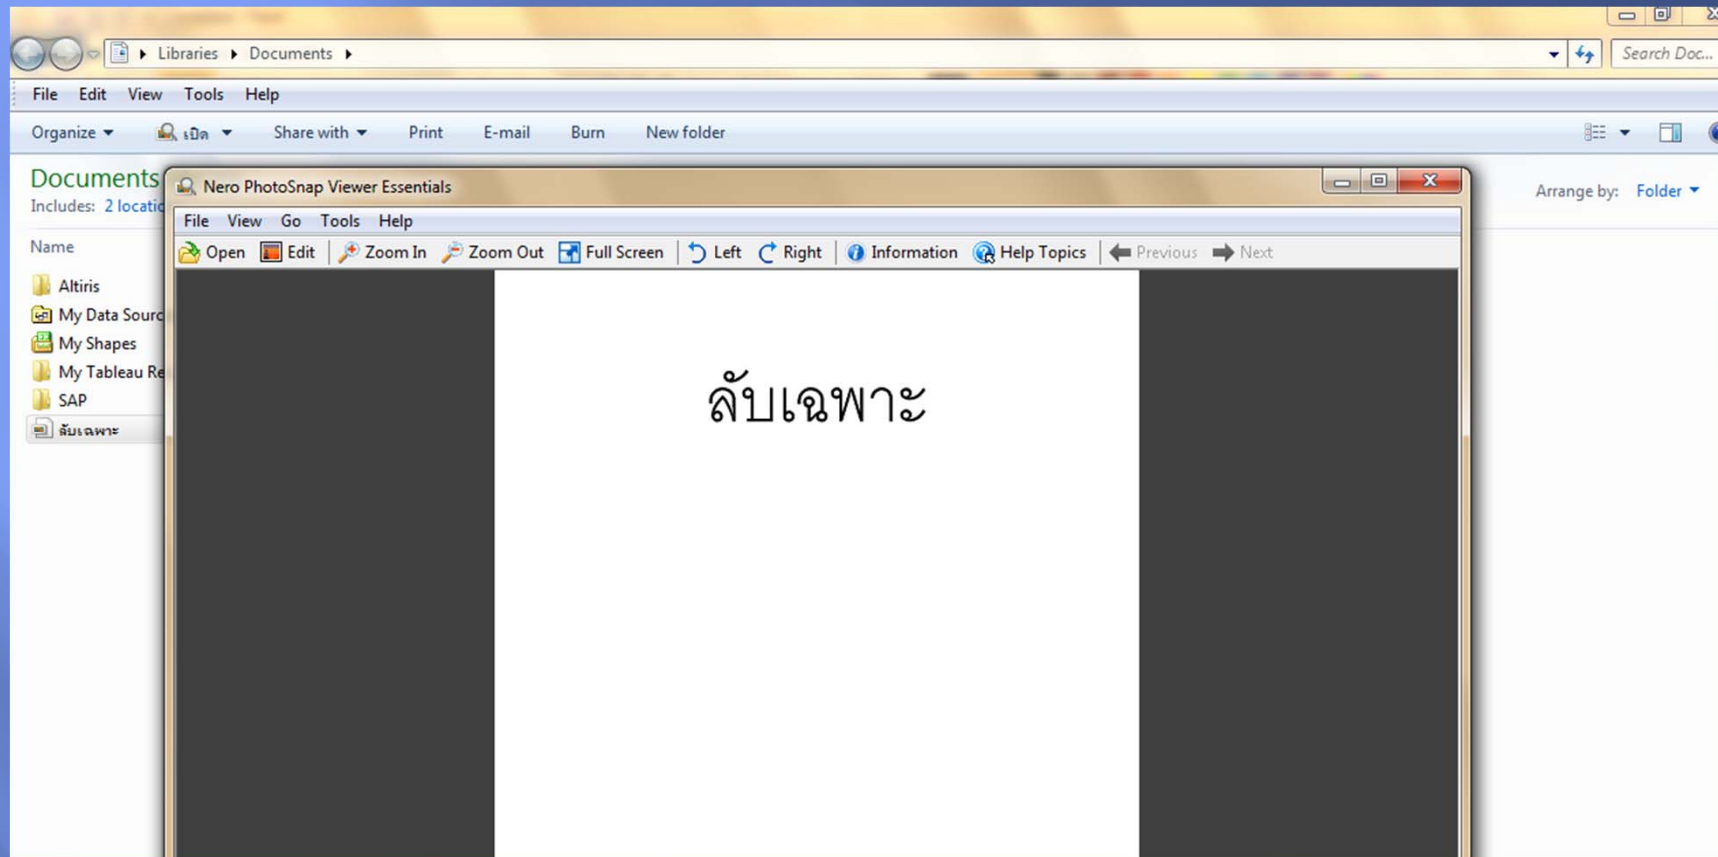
Libraries ▸ Documents ▸

Search Doc...

File Edit View Tools Help

Organize ▾ เปิด ▾ Share with ▾ Print E-mail Burn New folder

Documents
Includes: 2 locatio

Arrange by: Folder ▾

Name

Altiris
My Data Sourc
My Shapes
My Tableau Re
SAP
ลับเฉพาะ

Nero PhotoSnap Viewer Essentials

File View Go Tools Help

Open Edit Zoom In Zoom Out Full Screen Left Right Information Help Topics Previous Next

ลับเฉพาะ